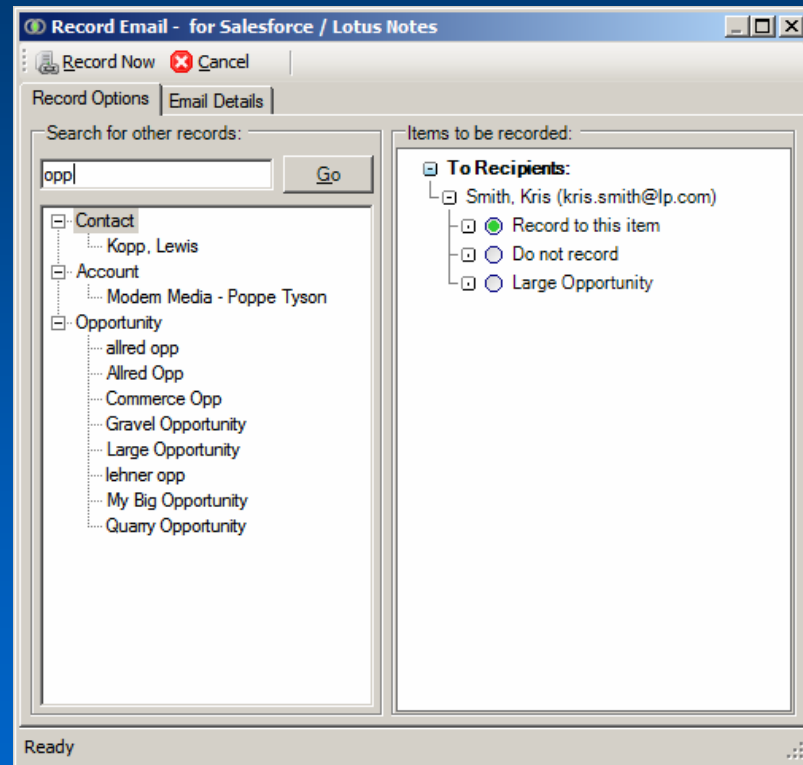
Record Email - for Salesforce / Lotus Notes

Record Now Cancel

Record Options Email Details

Search for other records:

opp

Go

Contact
Kopp, Lewis
Account
Modem Media - Poppe Tyson
Opportunity
allred opp
Allred Opp
Commerce Opp
Gravel Opportunity
Large Opportunity
lehner opp
My Big Opportunity
Quarry Opportunity

Items to be recorded:

To Recipients:
Smith, Kris (kris.smith@lp.com)
Record to this item
Do not record
Large Opportunity

Ready